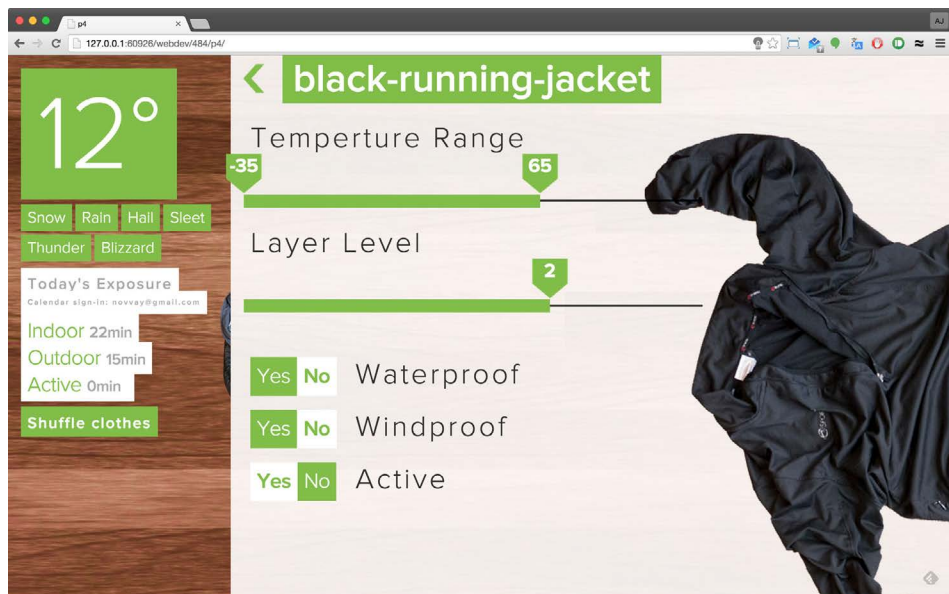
p4

AJ

127.0.0.1:60926/webdev/484/p4/

12°

Snow Rain Hail Sleet

Thunder Blizzard

Today's Exposure

Calendar sign-in: novvay@gmail.com

Indoor 22min

Outdoor 15min

Active 0min

Shuffle clothes

black-running-jacket

Temperture Range

-35

65

Layer Level

2

Yes No Waterproof

Yes No Windproof

Yes No Active